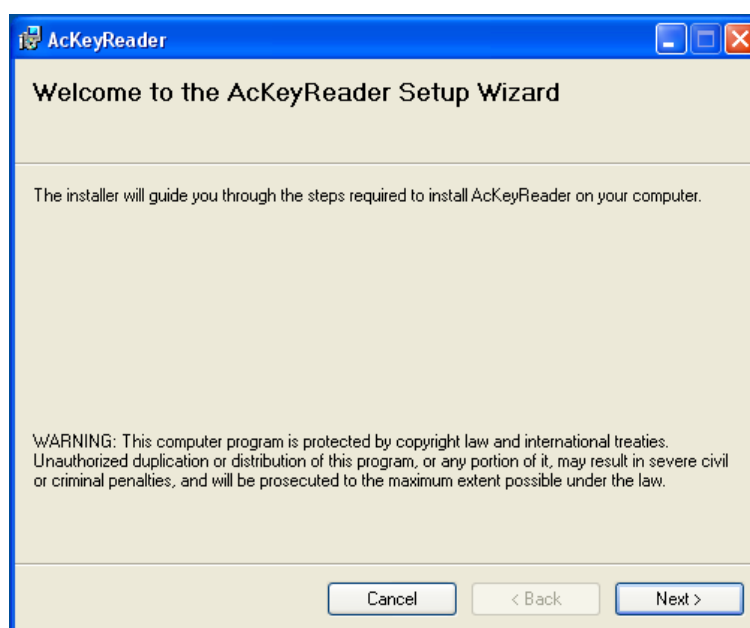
AcKeyReader

Welcome to the AcKeyReader Setup Wizard

The installer will guide you through the steps required to install AcKeyReader on your computer.

WARNING: This computer program is protected by copyright law and international treaties. Unauthorized duplication or distribution of this program, or any portion of it, may result in severe civil or criminal penalties, and will be prosecuted to the maximum extent possible under the law.

Cancel
< Back
Next >